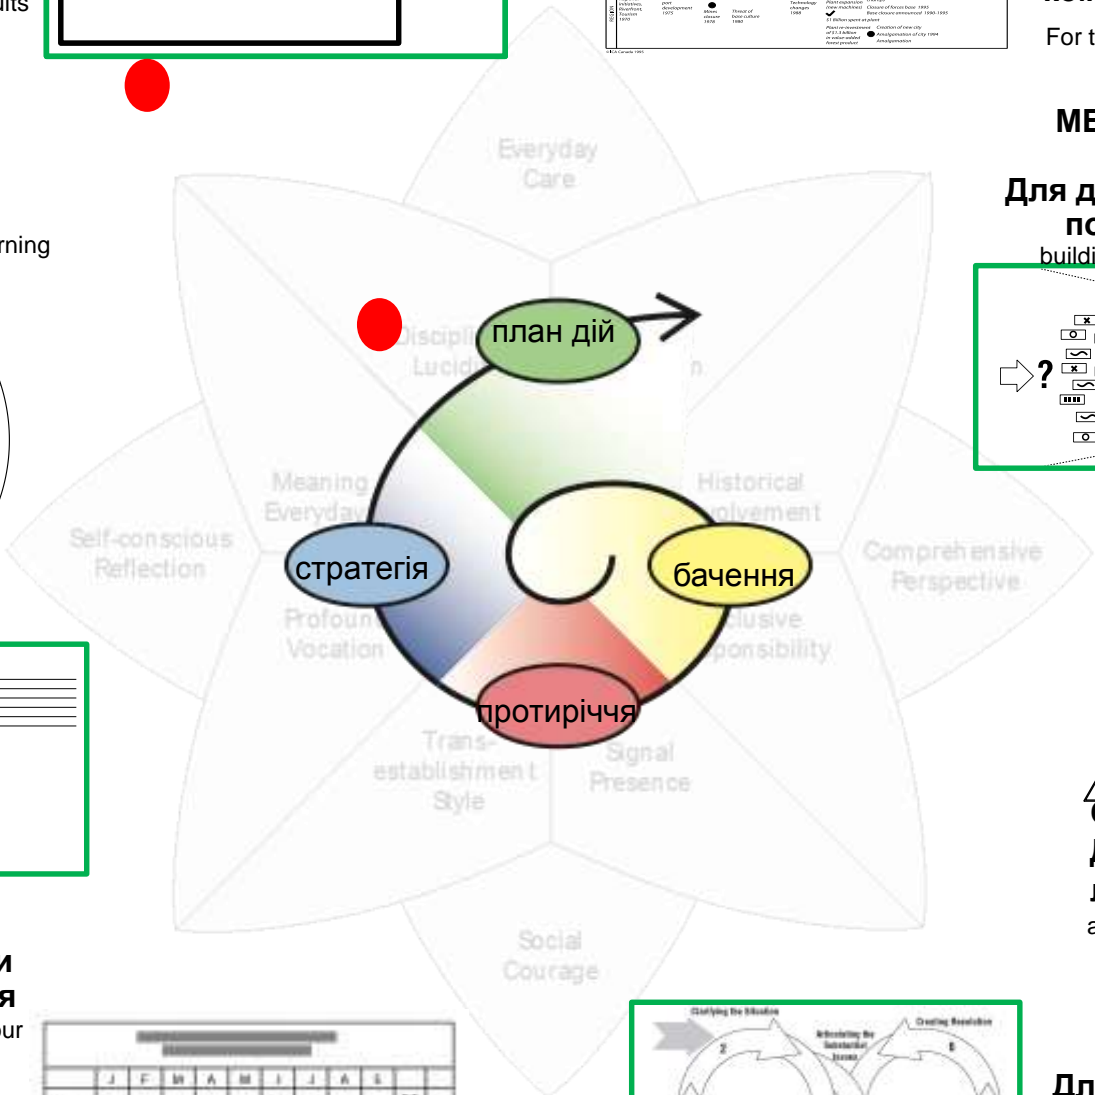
ults

Everyday Care

rning

Discipl Lucid

план дій

n

Meaning Everyday

Historical olvement

Self-conscious Reflection

стратегія

бачення

Comprehensive Perspective

Profoun Vocation

clusive ponsibility

протиріччя

Trans-establishment Style

Signal Presence

Social Courage

и
я
our

J F M A M J J A S

For t

ME

Для д
пс
buildi

?

Clarifying the Situation

Articulating the Substantive Issues

Creating Resolution

2

6

Дл